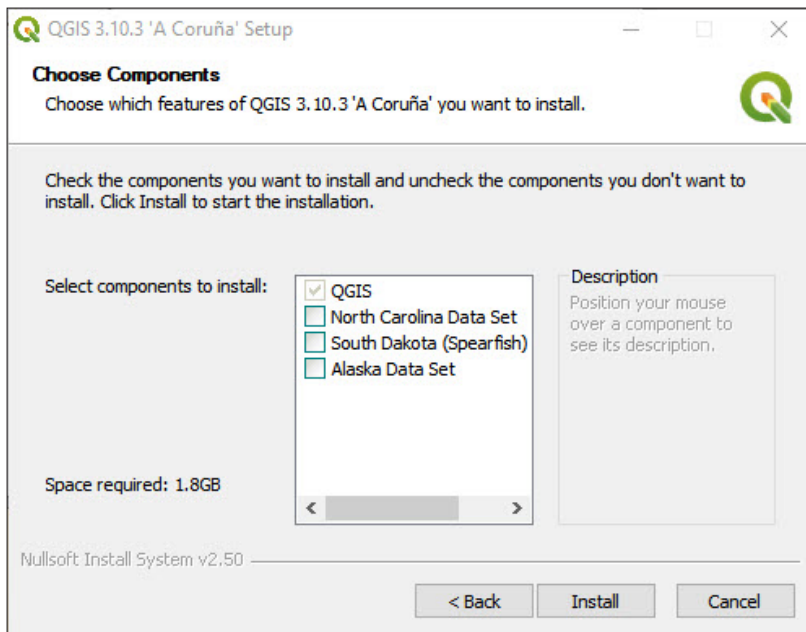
QGIS 3.10.3 'A Coruña' Setup

Choose Components

Choose which features of QGIS 3.10.3 'A Coruña' you want to install.

Check the components you want to install and uncheck the components you don't want to install. Click Install to start the installation.

Select components to install:

QGIS
North Carolina Data Set
South Dakota (Spearfish)
Alaska Data Set

Description

Position your mouse over a component to see its description.

Space required: 1.8GB

Nullsoft Install System v2.50

< Back
Install
Cancel